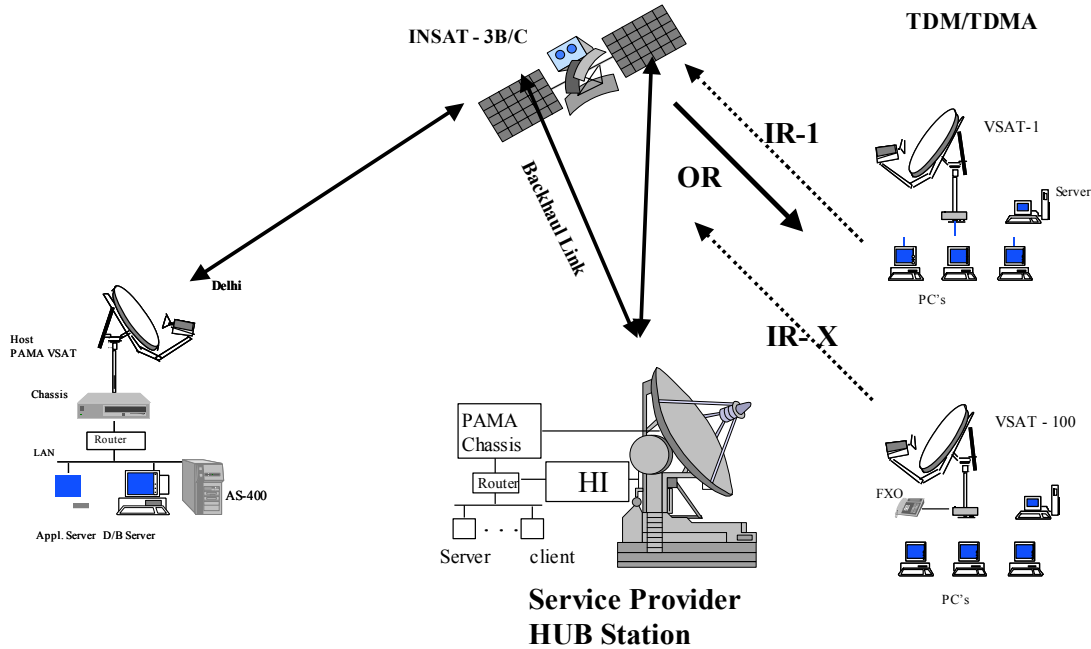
INSAT - 3B/C

TDM/TDMA

IR-1

VSAT-1

OR

Server

Backhaul Link

PC's

Delhi

IR - X

Host PAMA VSAT

Chassis

VSAT - 100

PAMA Chassis

Router

LAN

Router

HI

FXO

AS-400

Appl. Server D/B Server

Server

client

PC's

Service Provider
HUB Station